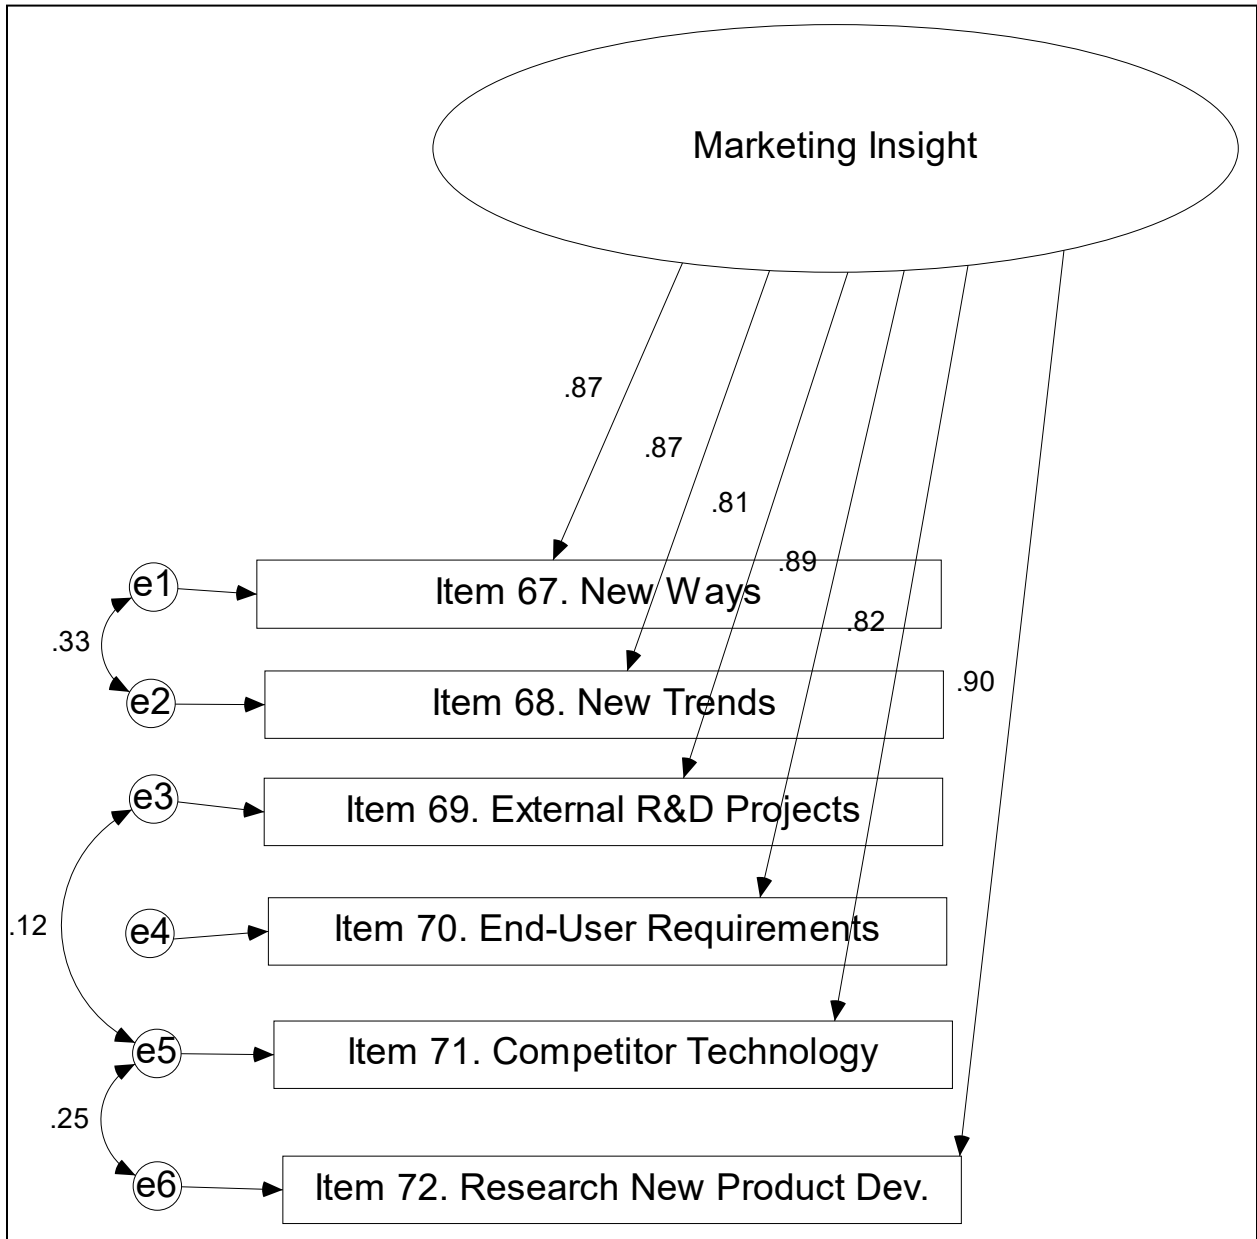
Marketing Insight

.87

.87

.81

.89

.82

.90

e1

Item 67. New Ways

.33

e2

Item 68. New Trends

e3

Item 69. External R&D Projects

.12

e4

Item 70. End-User Requirements

e5

Item 71. Competitor Technology

.25

e6

Item 72. Research New Product Dev.